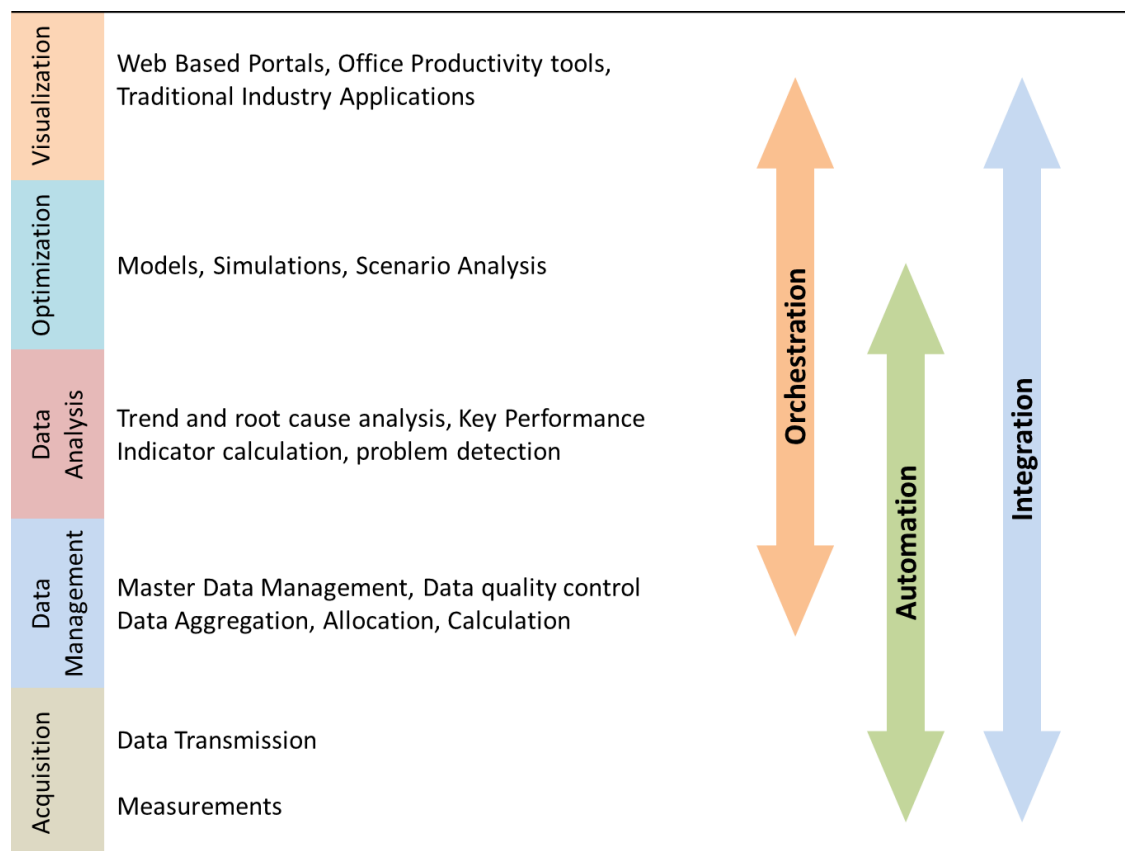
Visualization

Web Based Portals, Office Productivity tools, Traditional Industry Applications

Optimization

Models, Simulations, Scenario Analysis

Data Analysis

Trend and root cause analysis, Key Performance Indicator calculation, problem detection

Data Management

Master Data Management, Data quality control
Data Aggregation, Allocation, Calculation

Acquisition

Data Transmission

Measurements

Orchestration

Automation

Integration